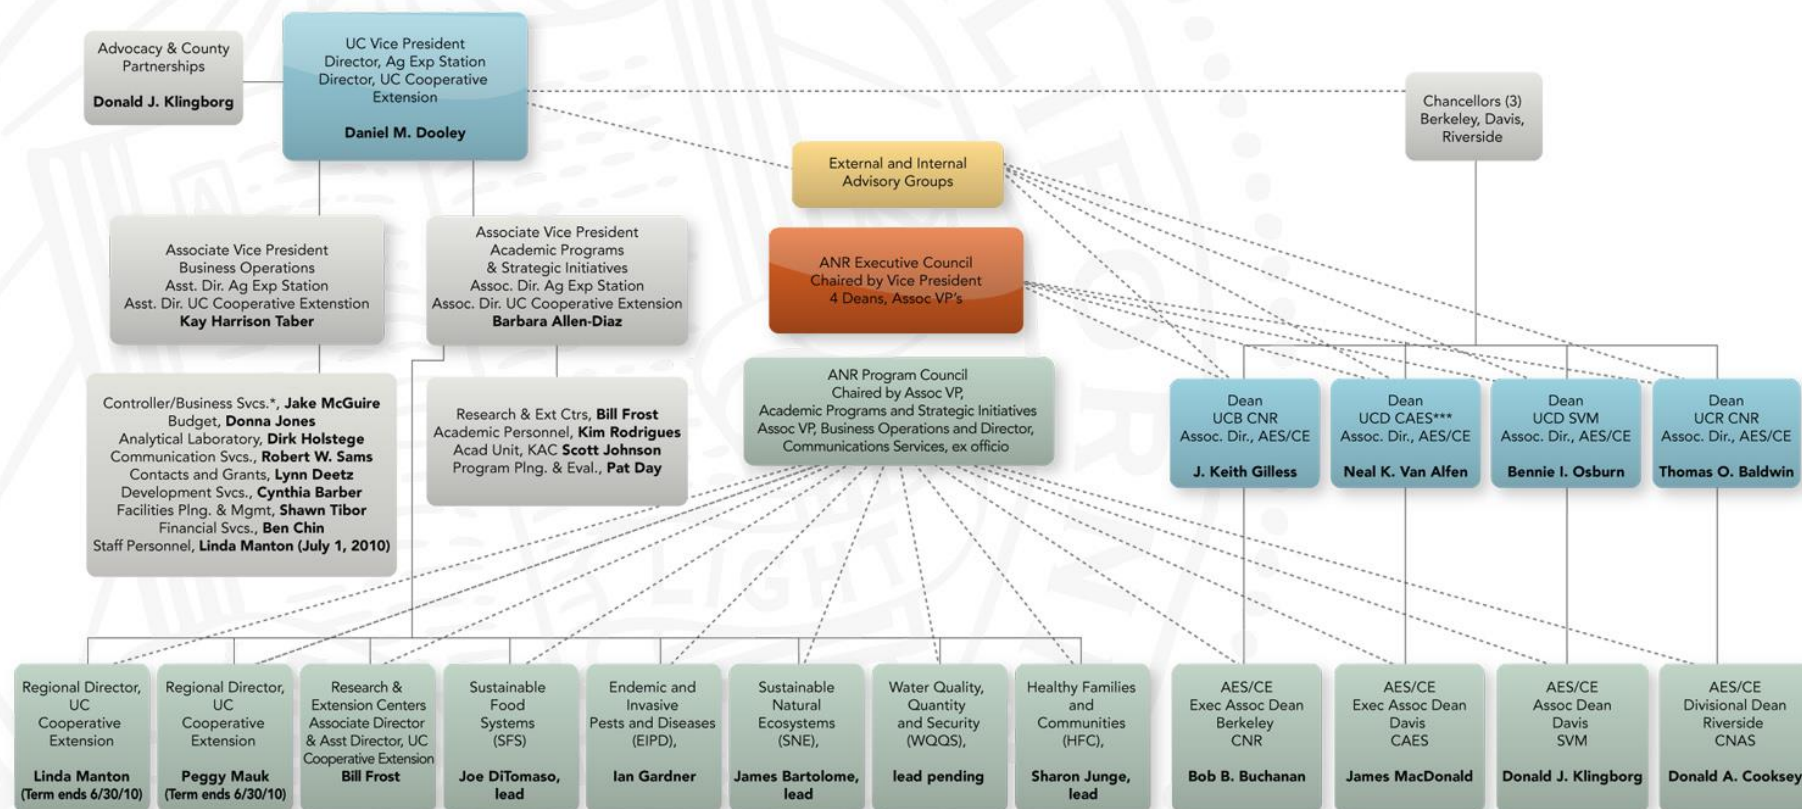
Advocacy & County Partnerships
Donald J. Klingborg

UC Vice President
Director, Ag Exp Station
Director, UC Cooperative Extension
Daniel M. Dooley

Chancellors (3)
Berkeley, Davis, Riverside

External and Internal Advisory Groups

ANR Executive Council
Chaired by Vice President
4 Deans, Assoc VP's

Associate Vice President
Business Operations
Asst. Dir. Ag Exp Station
Asst. Dir. UC Cooperative Extenstion
Kay Harrison Taber

Associate Vice President
Academic Programs & Strategic Initiatives
Assoc. Dir. Ag Exp Station
Assoc. Dir. UC Cooperative Extension
Barbara Allen-Diaz

Controller/Business Svcs.*, Jake McGuire
Budget, Donna Jones
Analytical Laboratory, Dirk Holstege
Communication Svcs., Robert W. Sams
Contacts and Grants, Lynn Deetz
Development Svcs., Cynthia Barber
Facilities Plng. & Mgmt, Shawn Tibor
Financial Svcs., Ben Chin
Staff Personnel, Linda Manton (July 1, 2010)

Research & Ext Ctrs, Bill Frost
Academic Personnel, Kim Rodrigues
Acad Unit, KAC Scott Johnson
Program Plng. & Eval., Pat Day

ANR Program Council
Chaired by Assoc VP, Academic Programs and Strategic Initiatives
Assoc VP, Business Operations and Director, Communications Services, ex officio

Dean
UCB CNR
Assoc. Dir., AES/CE
J. Keith Gilless

Dean
UCD CAES***
Assoc. Dir., AES/CE
Neal K. Van Alfen

Dean
UCD SVM
Assoc. Dir., AES/CE
Bennie I. Osburn

Dean
UCR CNR
Assoc. Dir., AES/CE
Thomas O. Baldwin

Regional Director, UC Cooperative Extension
Linda Manton
(Term ends 6/30/10)

Regional Director, UC Cooperative Extension
Peggy Mauk
(Term ends 6/30/10)

Research & Extension Centers Associate Director & Asst Director, UC Cooperative Extension
Bill Frost

Sustainable Food Systems (SFS)
Joe DiTomaso, lead

Endemic and Invasive Pests and Diseases (EIPD),
Ian Gardner

Sustainable Natural Ecosystems (SNE),
James Bartolome, lead

Water Quality, Quantity and Security (WQQS),
lead pending

Healthy Families and Communities (HFC),
Sharon Junge, lead

AES/CE
Exec Assoc Dean
Berkeley
CNR
Bob B. Buchanan

AES/CE
Exec Assoc Dean
Davis
CAES
James MacDonald

AES/CE
Assoc Dean
Davis
SVM
Donald J. Klingborg

AES/CE
Divisional Dean
Riverside
CNAS
Donald A. Cooksey